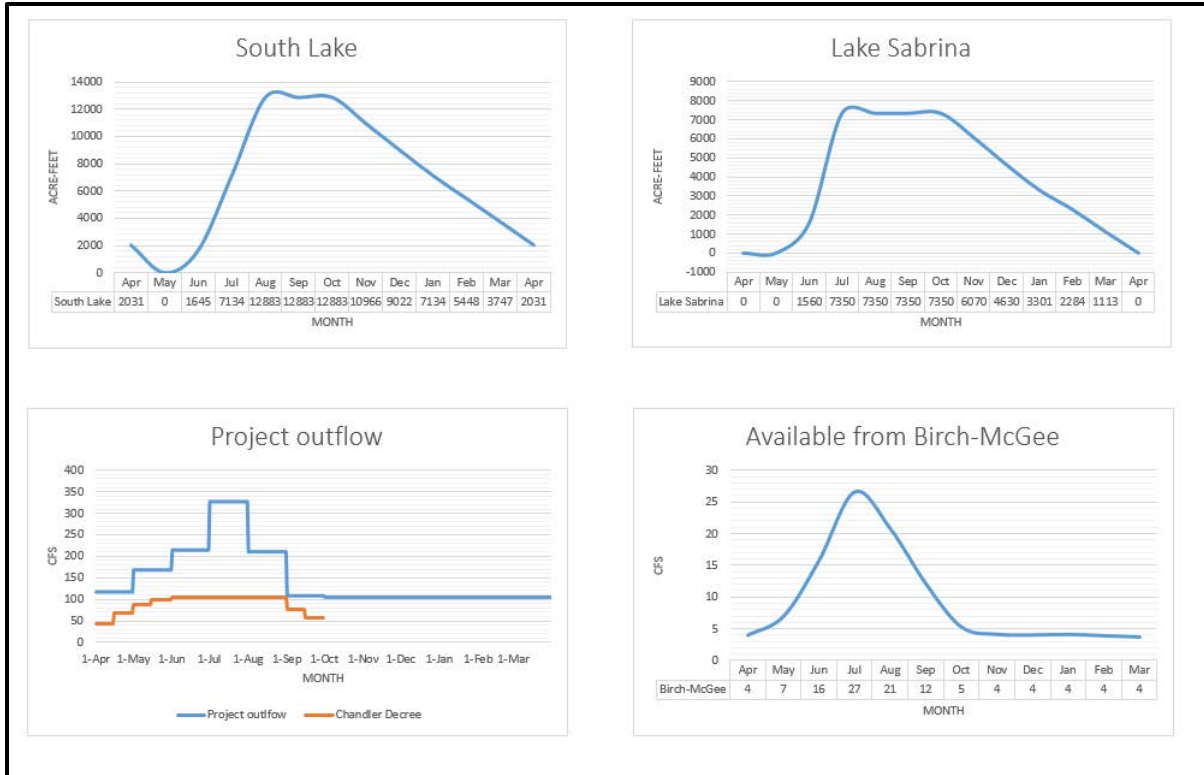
South Lake

ACRE-FEET

14000
12000
10000
8000
6000
4000
2000
0

|  | Apr | May | Jun | Jul | Aug | Sep | Oct | Nov | Dec | Jan | Feb | Mar | Apr |
|---|---|---|---|---|---|---|---|---|---|---|---|---|---|
| South Lake | 2031 | 0 | 1645 | 7134 | 12883 | 12883 | 12883 | 10966 | 9022 | 7134 | 5448 | 3747 | 2031 |

MONTH

Lake Sabrina

ACRE-FEET

9000
8000
7000
6000
5000
4000
3000
2000
1000
0
-1000

|  | Apr | May | Jun | Jul | Aug | Sep | Oct | Nov | Dec | Jan | Feb | Mar | Apr |
|---|---|---|---|---|---|---|---|---|---|---|---|---|---|
| Lake Sabrina | 0 | 0 | 1560 | 7350 | 7350 | 7350 | 7350 | 6070 | 4630 | 3301 | 2284 | 1113 | 0 |

MONTH

Project outflow

CFS

400
350
300
250
200
150
100
50
0

1-Apr 1-May 1-Jun 1-Jul 1-Aug 1-Sep 1-Oct 1-Nov 1-Dec 1-Jan 1-Feb 1-Mar

MONTH

Project outfow
Chandler Decree

Available from Birch-McGee

CFS

30
25
20
15
10
5
0

|  | Apr | May | Jun | Jul | Aug | Sep | Oct | Nov | Dec | Jan | Feb | Mar |
|---|---|---|---|---|---|---|---|---|---|---|---|---|
| Birch-McGee | 4 | 7 | 16 | 27 | 21 | 12 | 5 | 4 | 4 | 4 | 4 | 4 |

MONTH